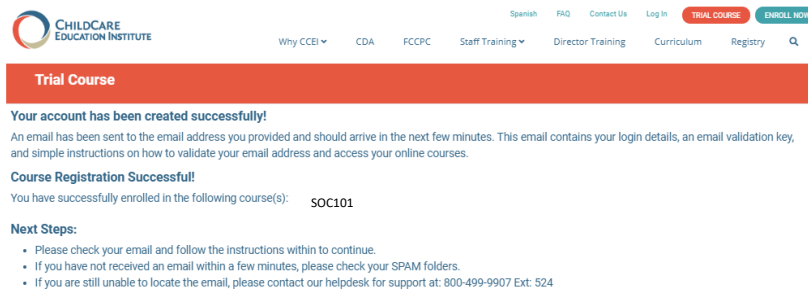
ChildCare Education Institute

Spanish FAQ Contact Us Log In TRIAL COURSE ENROLL NOW

Why CCEI CDA FCCPC Staff Training Director Training Curriculum Registry

Trial Course

Your account has been created successfully!

An email has been sent to the email address you provided and should arrive in the next few minutes. This email contains your login details, an email validation key, and simple instructions on how to validate your email address and access your online courses.

Course Registration Successful!

You have successfully enrolled in the following course(s): SOC101

Next Steps:

- Please check your email and follow the instructions within to continue.
- If you have not received an email within a few minutes, please check your SPAM folders.
- If you are still unable to locate the email, please contact our helpdesk for support at: 800-499-9907 Ext: 524